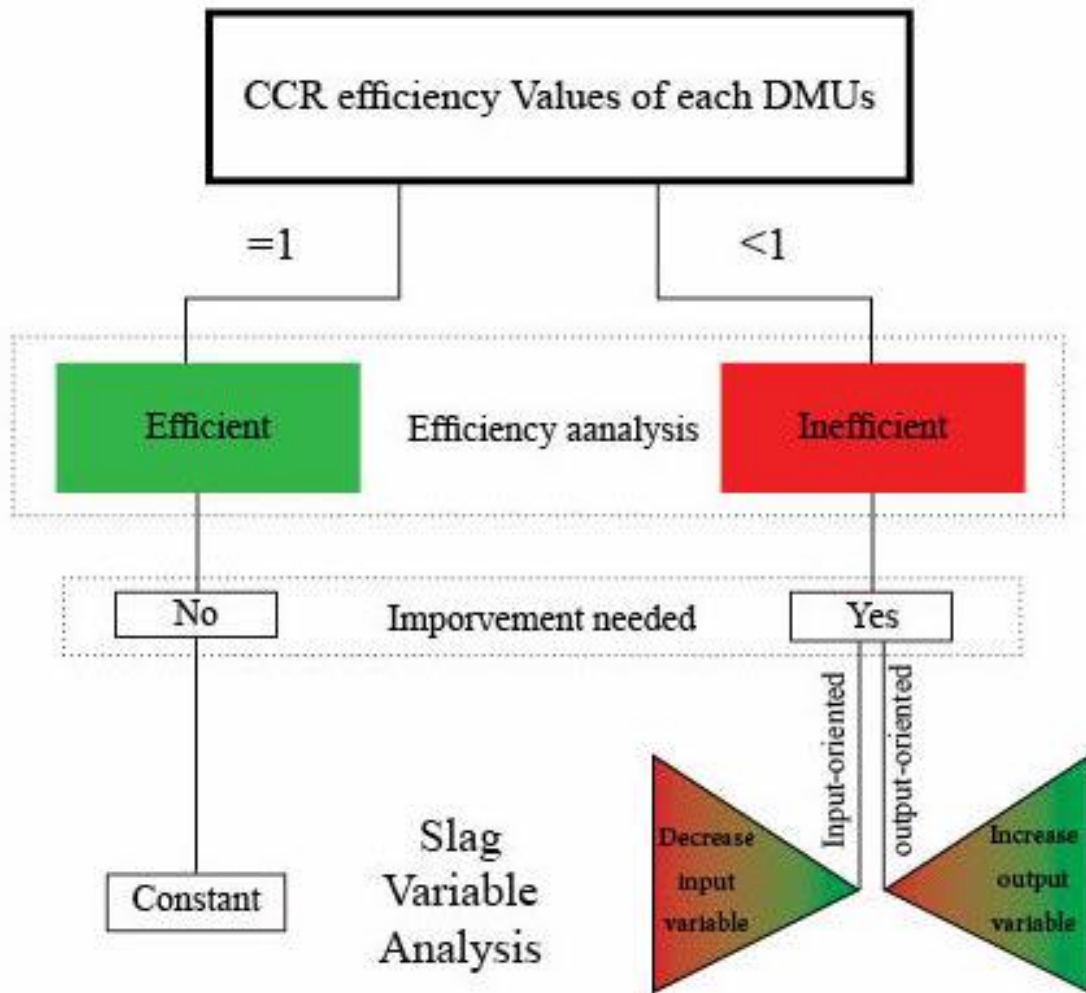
CCR efficiency Values of each DMUs

=1

<1

Efficient

Efficiency aanalysis

Inefficient

No

Imporvement needed

Yes

Input-oriented

output-oriented

Slag Variable Analysis

Constant

Decrease input variable

Increase output variable